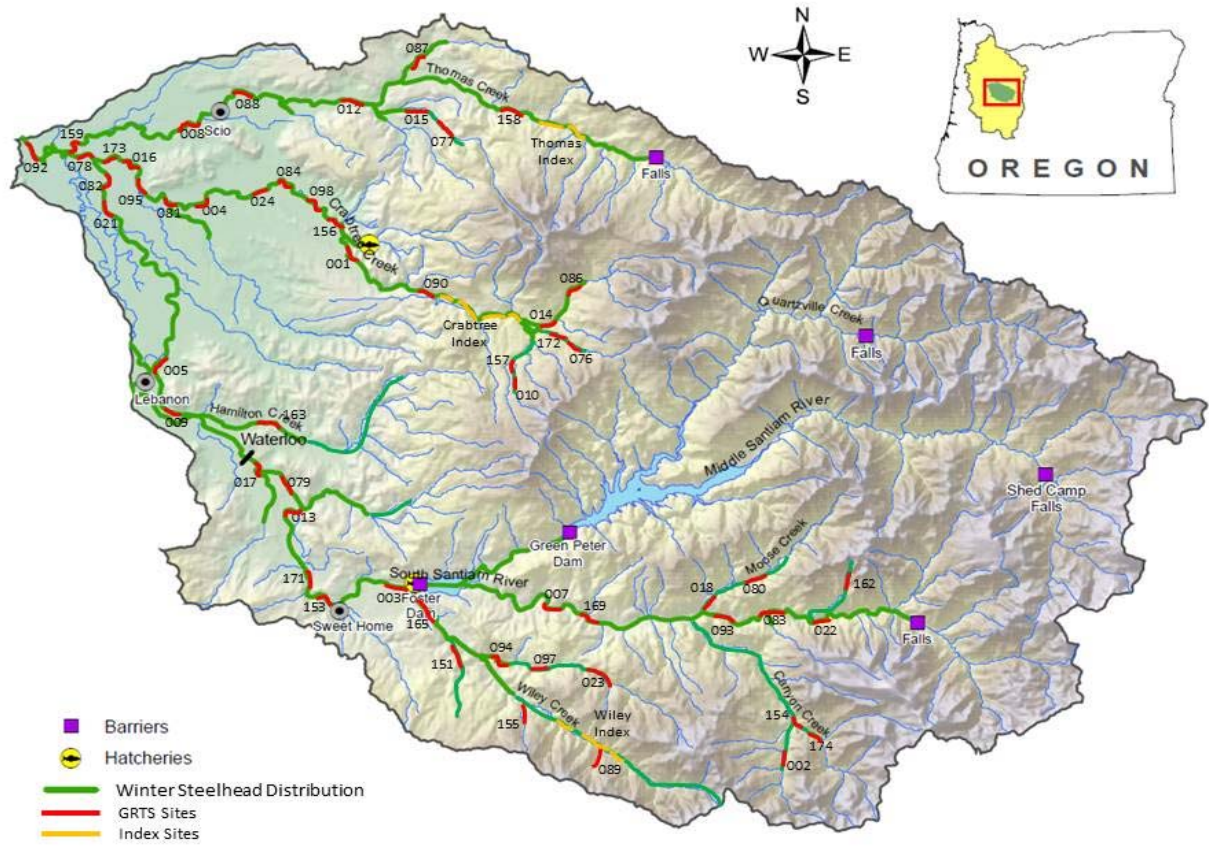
N
W
E
S

OREGON

087
Thomas Creek
088
Scio
012
015
158
Thomas Index
077
Falls
159
008
092
078
173
016
082
095
081
004
024
084
098
Crabtree Creek
021
156
001
090
086
Crabtree Index
014
Quartzville Creek
172
076
157
Falls
010
005
Lebanon
Hamilton Creek
163
009
Waterloo
Middle Santiam River
017
079
Shed Camp Falls
013
Green Peter Dam
South Santiam River
003
Foster Dam
171
153
Sweet Home
165
007
169
018
Moose Creek
080
162
093
083
022
Falls
151
094
097
023
Canyon Creek
155
Wiley Creek
Wiley Index
154
174
089
002

Barriers
Hatcheries
Winter Steelhead Distribution
GRTS Sites
Index Sites